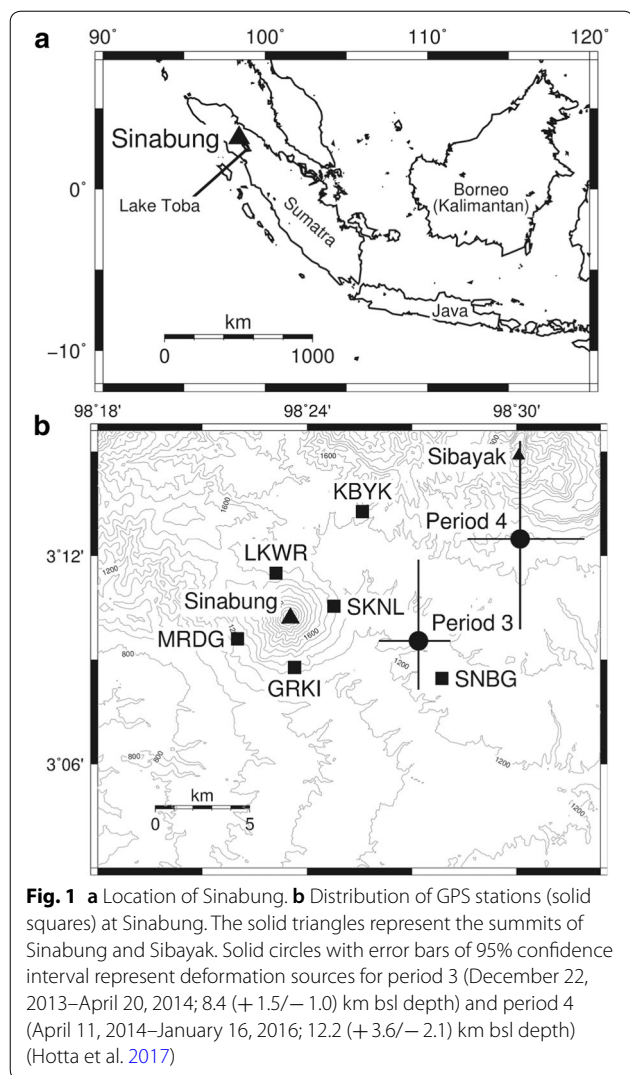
a
90˚ 100˚ 110˚ 120˚
Sinabung
0˚
Lake Toba
Sumatra
Borneo (Kalimantan)
Java
km
−10˚
0 1000

b
98˚18' 98˚24' 98˚30'
1600
Sibayak
KBYK
1600
Period 4
3˚12'
LKWR
1200
Sinabung
SKNL
Period 3
MRDG
1600
800
GRKI
1200
SNBG
3˚06'
800
1200
km
0 5
1200

**Fig. 1** **a** Location of Sinabung. **b** Distribution of GPS stations (solid squares) at Sinabung. The solid triangles represent the summits of Sinabung and Sibayak. Solid circles with error bars of 95% confidence interval represent deformation sources for period 3 (December 22, 2013–April 20, 2014; 8.4 (+ 1.5/− 1.0) km bsl depth) and period 4 (April 11, 2014–January 16, 2016; 12.2 (+ 3.6/− 2.1) km bsl depth) (Hotta et al. 2017)